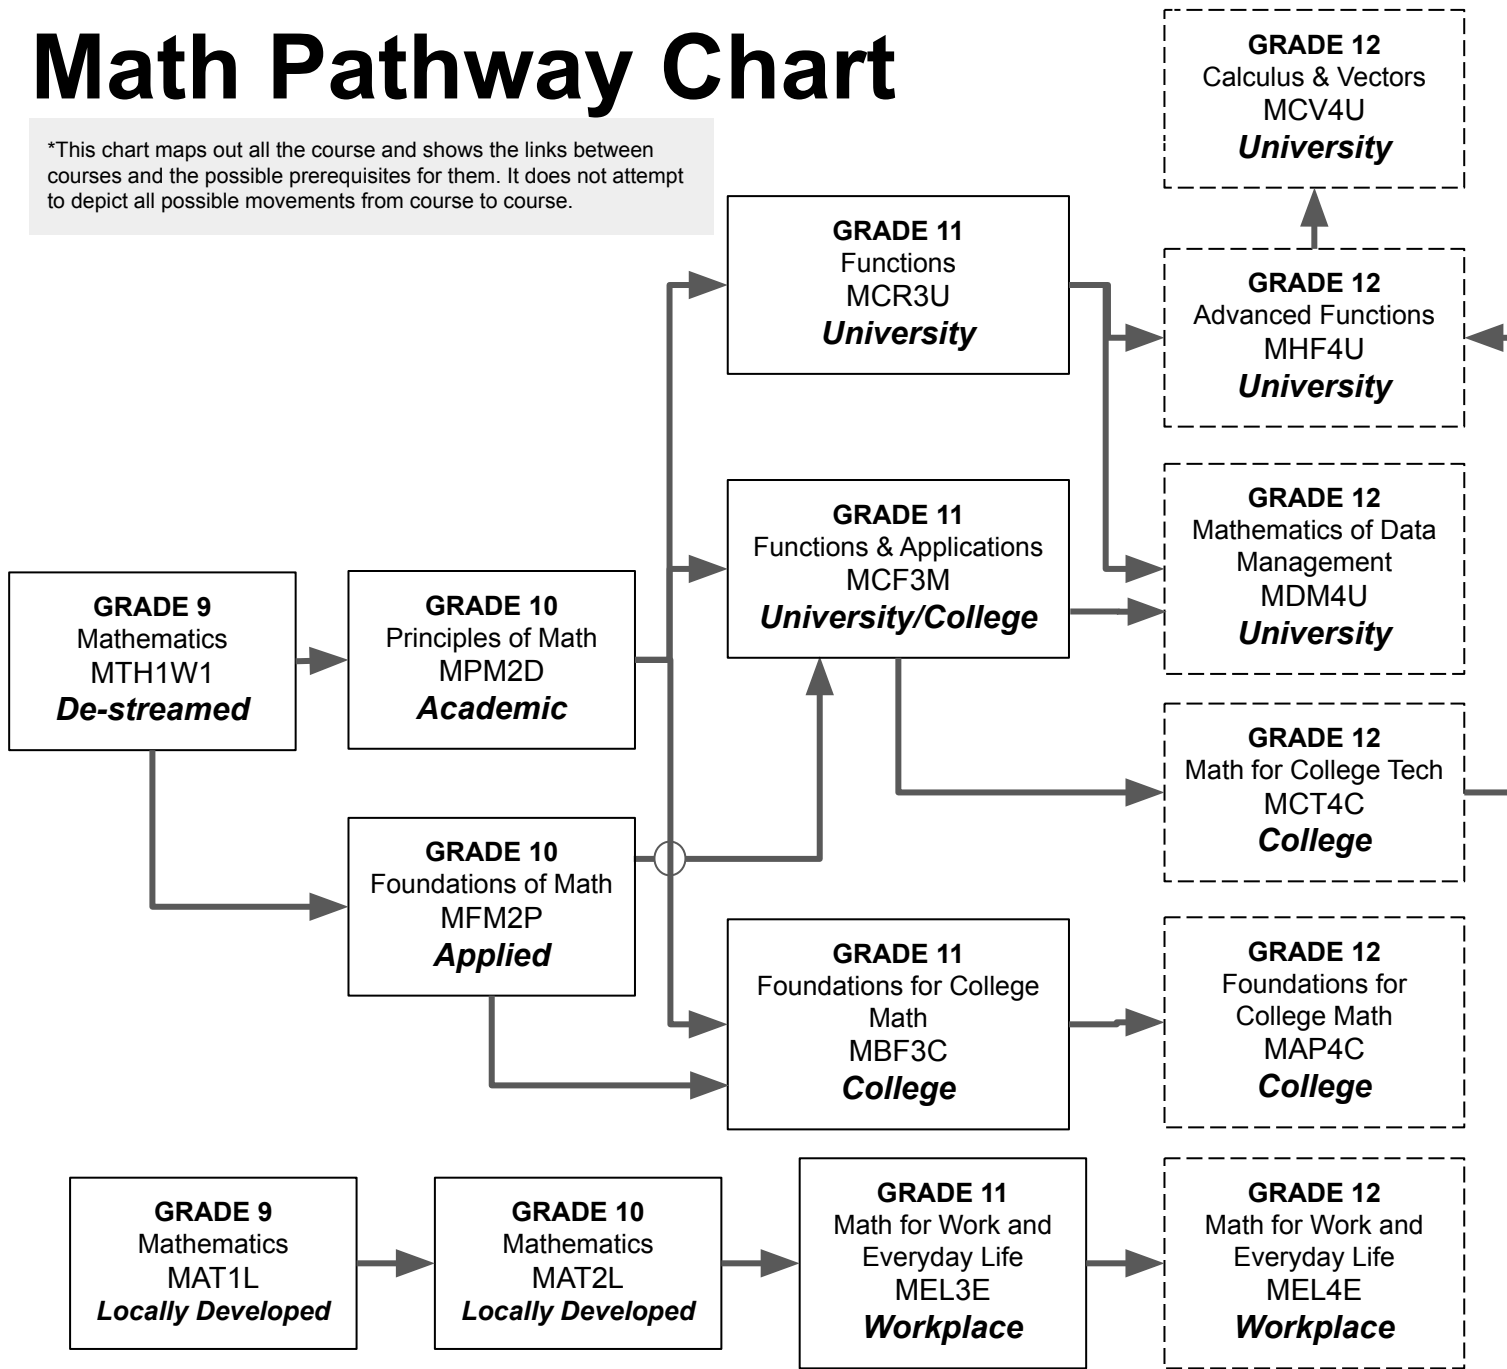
Math Pathway Chart

*This chart maps out all the course and shows the links between courses and the possible prerequisites for them. It does not attempt to depict all possible movements from course to course.

GRADE 12
Calculus & Vectors
MCV4U
University

GRADE 11
Functions
MCR3U
University

GRADE 12
Advanced Functions
MHF4U
University

GRADE 11
Functions & Applications
MCF3M
University/College

GRADE 12
Mathematics of Data Management
MDM4U
University

GRADE 9
Mathematics
MTH1W1
De-streamed

GRADE 10
Principles of Math
MPM2D
Academic

GRADE 12
Math for College Tech
MCT4C
College

GRADE 10
Foundations of Math
MFM2P
Applied

GRADE 11
Foundations for College Math
MBF3C
College

GRADE 12
Foundations for College Math
MAP4C
College

GRADE 9
Mathematics
MAT1L
Locally Developed

GRADE 10
Mathematics
MAT2L
Locally Developed

GRADE 11
Math for Work and Everyday Life
MEL3E
Workplace

GRADE 12
Math for Work and Everyday Life
MEL4E
Workplace